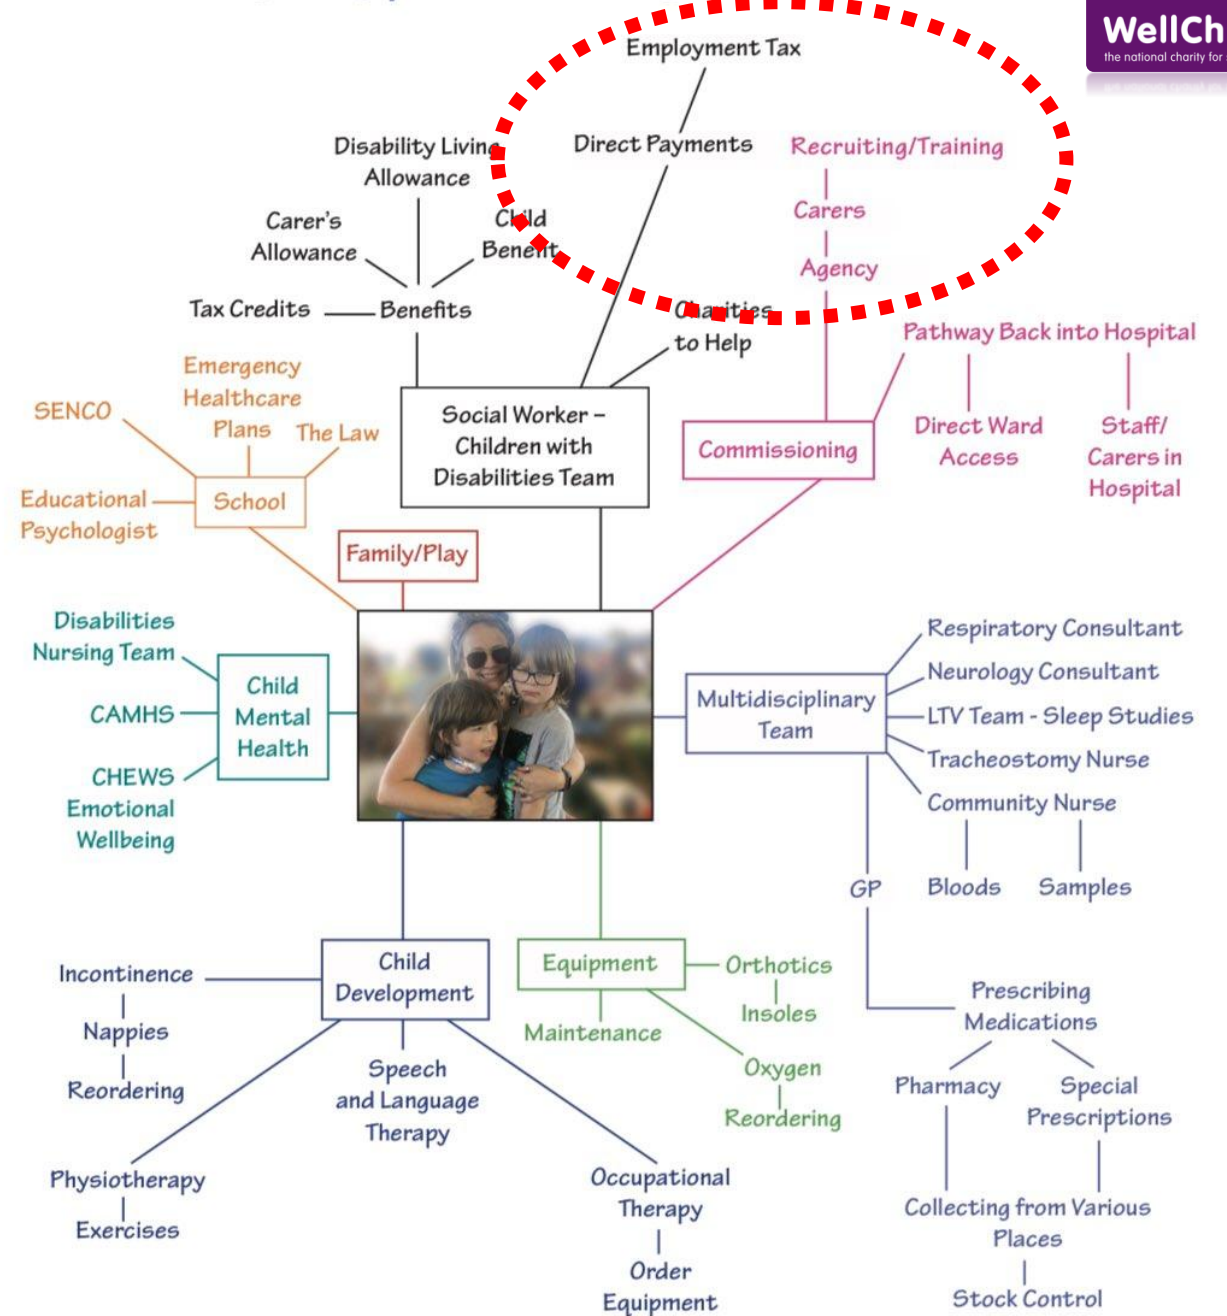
WellCh
the national charity for

Employment Tax

Direct Payments

Recruiting/Training

Carers

Agency

Disability Living Allowance

Carer's Allowance

Child Benefit

Tax Credits

Benefits

Charities to Help

Pathway Back into Hospital

Direct Ward Access

Staff/ Carers in Hospital

Emergency Healthcare Plans

SENCO

The Law

Social Worker – Children with Disabilities Team

Commissioning

Educational Psychologist

School

Family/Play

Disabilities Nursing Team

CAMHS

Child Mental Health

CHEWS Emotional Wellbeing

Multidisciplinary Team

Respiratory Consultant

Neurology Consultant

LTV Team - Sleep Studies

Tracheostomy Nurse

Community Nurse

Bloods

Samples

GP

Incontinence

Nappies

Reordering

Child Development

Equipment

Orthotics

Insoles

Maintenance

Oxygen

Reordering

Speech and Language Therapy

Prescribing Medications

Pharmacy

Special Prescriptions

Physiotherapy

Exercises

Occupational Therapy

Order Equipment

Collecting from Various Places

Stock Control